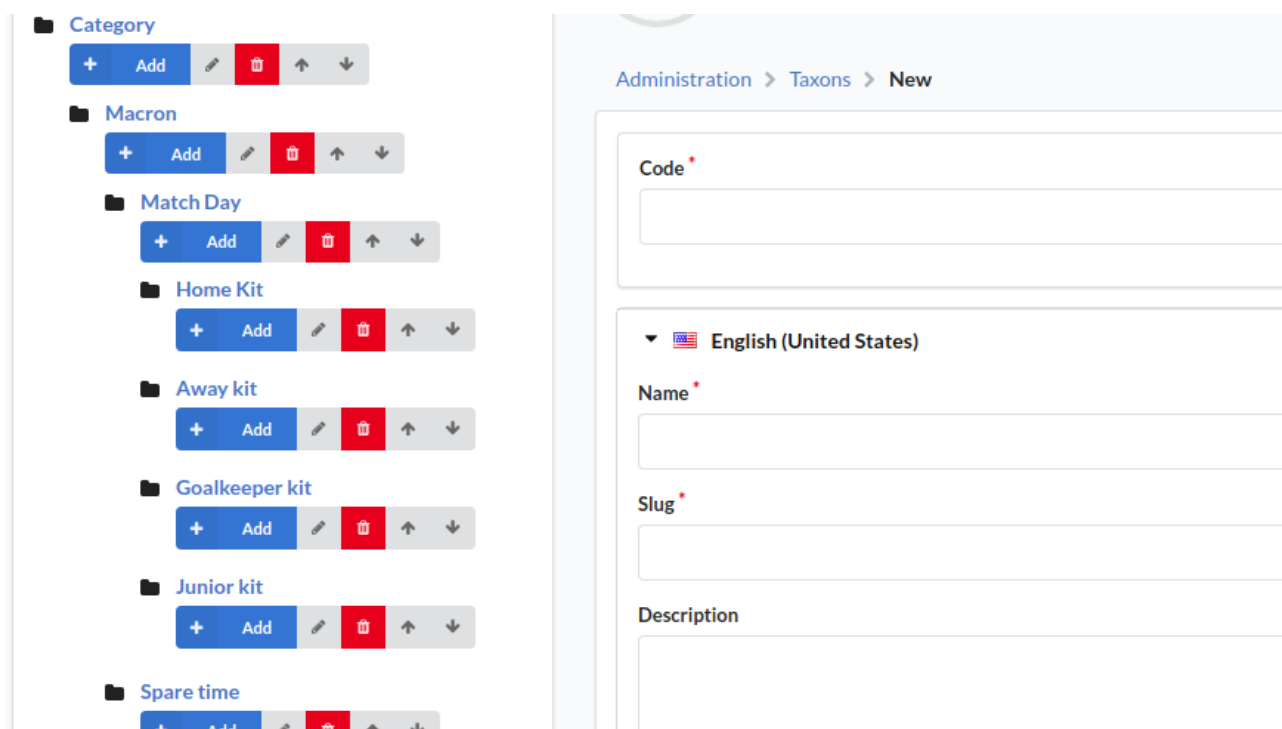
Category
+ Add

Macron
+ Add

Match Day
+ Add

Home Kit
+ Add

Away kit
+ Add

Goalkeeper kit
+ Add

Junior kit
+ Add

Spare time
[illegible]

Administration > Taxons > New

Code *

English (United States)

Name *

Slug *

Description